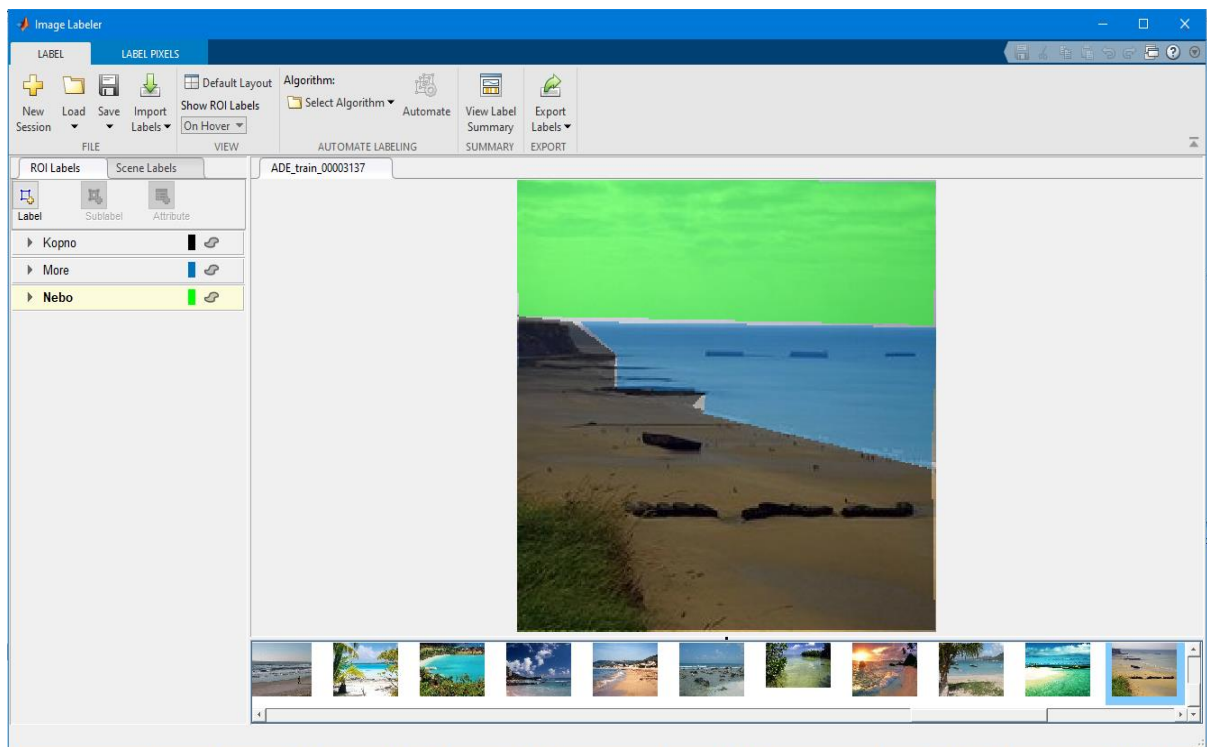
Image Labeler

LABEL
LABEL PIXELS

New Session
Load
Save
Import Labels
FILE

Default Layout
Show ROI Labels
On Hover
VIEW

Algorithm:
Select Algorithm
Automate
AUTOMATE LABELING

View Label Summary
SUMMARY

Export Labels
EXPORT

ROI Labels
Scene Labels

Label
Sublabel
Attribute

Kopno
More
Nebo

ADE_train_00003137